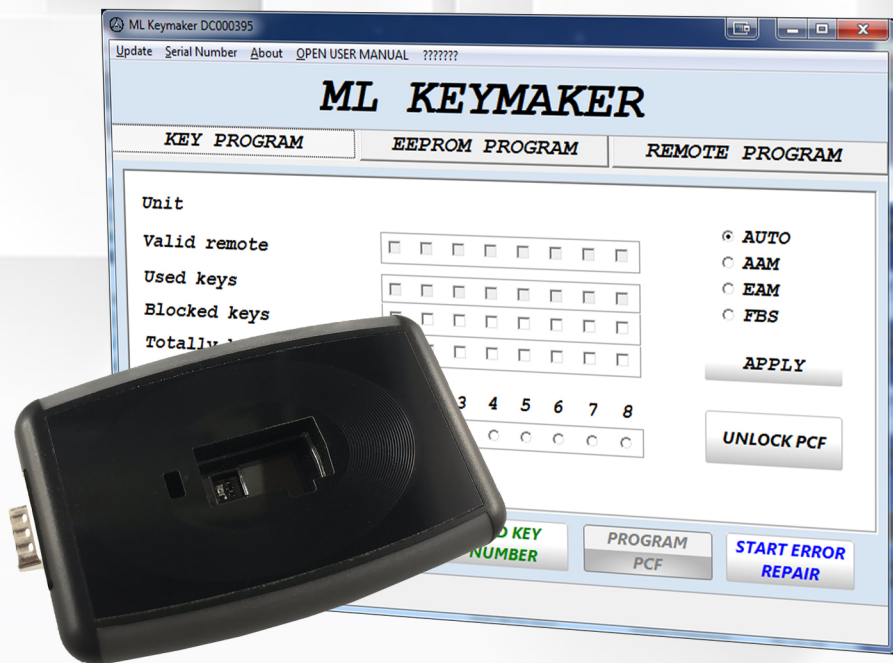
ML Keymaker DC000395

Update Serial Number About OPEN USER MANUAL ???????

ML KEYMAKER

KEY PROGRAM EEPROM PROGRAM REMOTE PROGRAM

Unit

Valid remote

Used keys

Blocked keys

Totally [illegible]

AUTO
AAM
EAM
FBS

APPLY

3 4 5 6 7 8

UNLOCK PCF

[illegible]D KEY NUMBER

PROGRAM PCF

START ERROR REPAIR